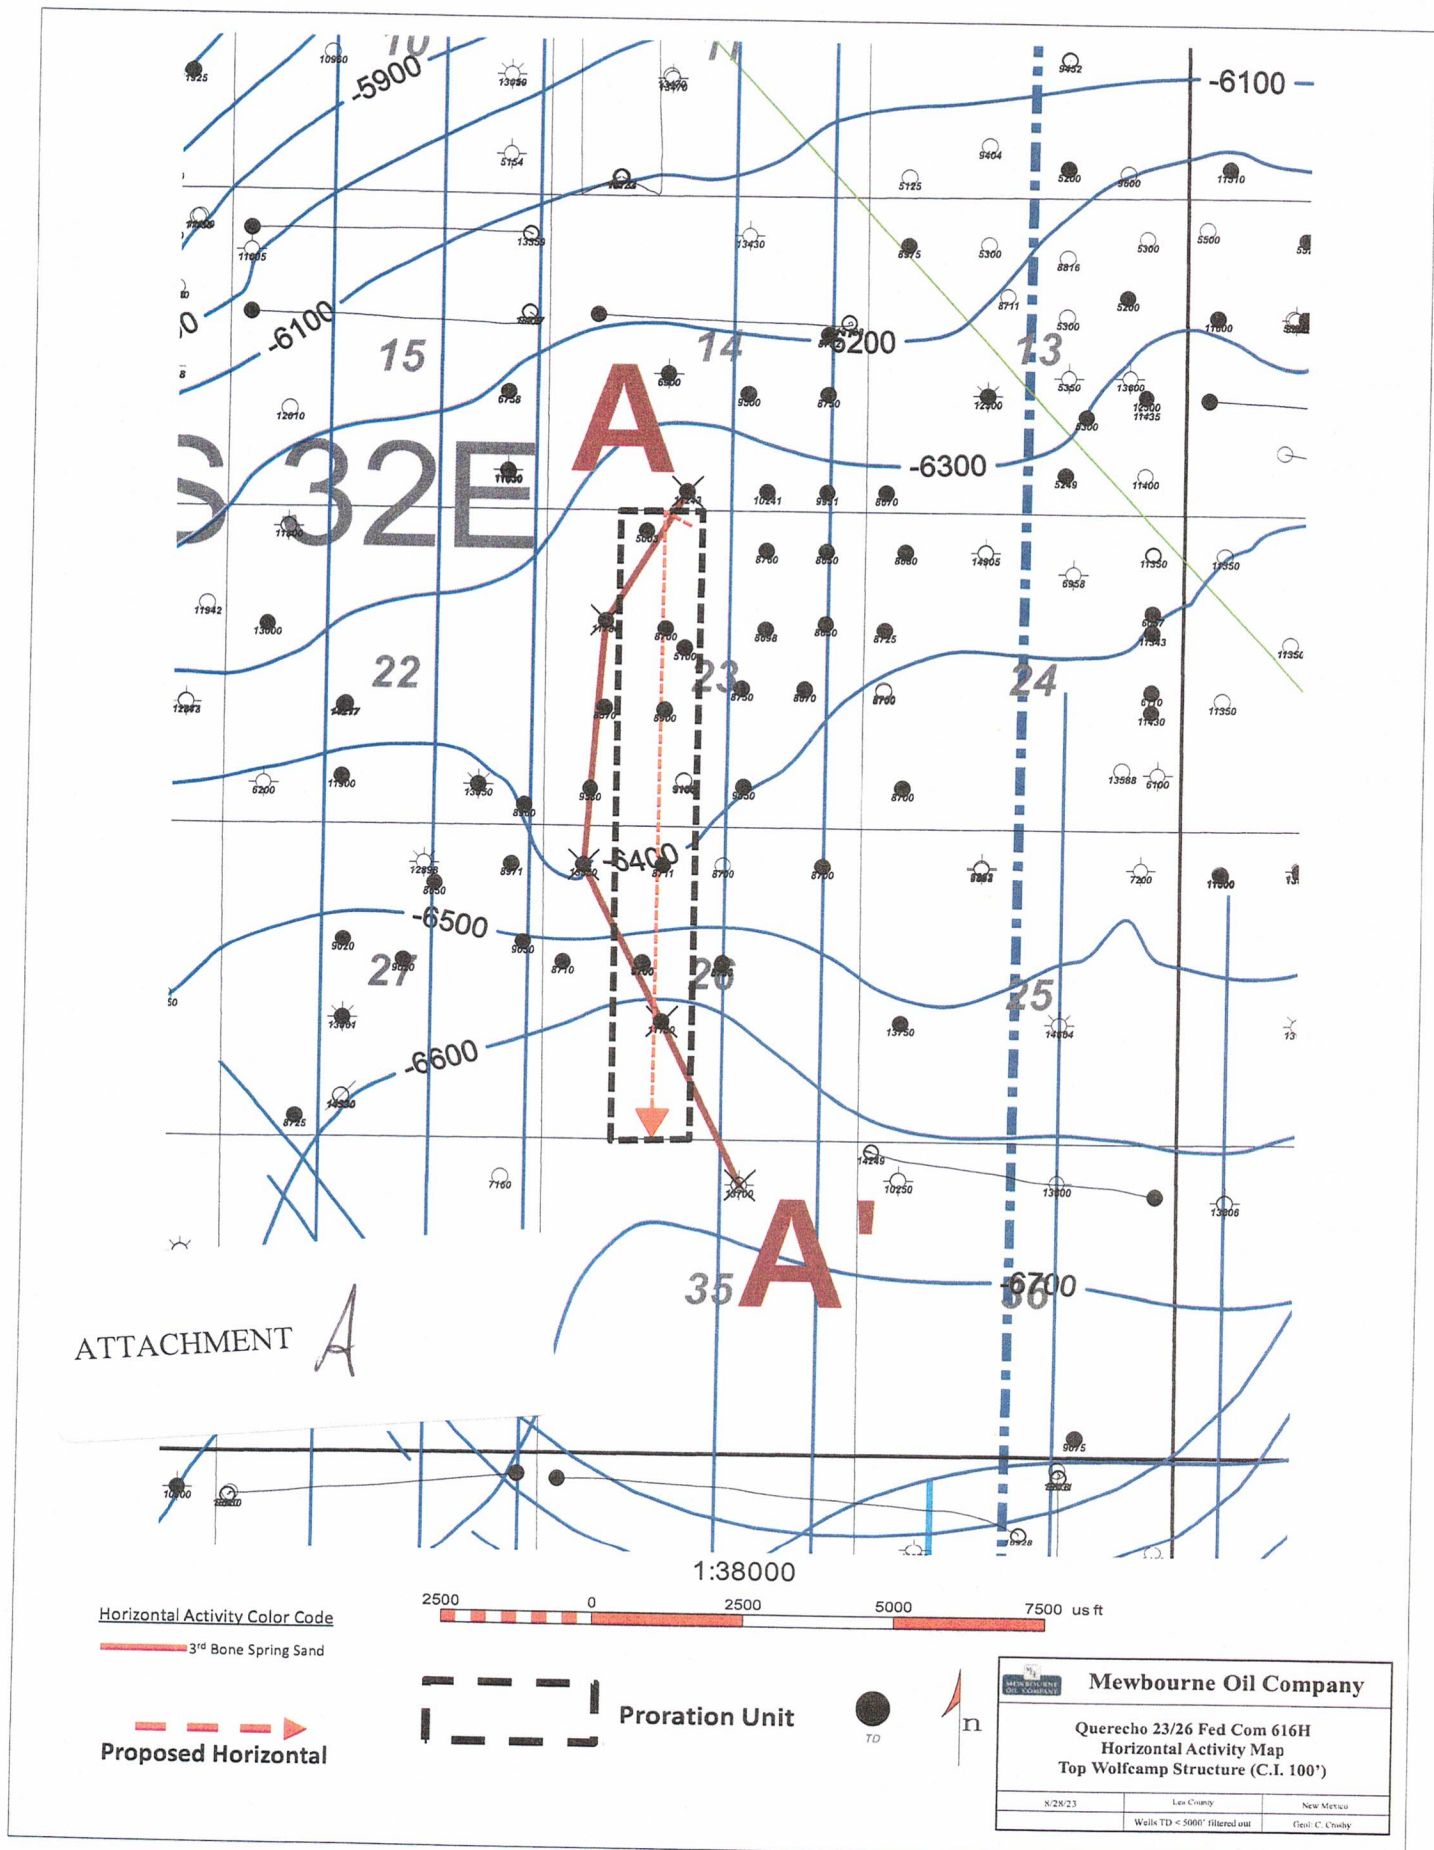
10
11
1925
10980
-5900
13050
13470
9452
-6100
5154
9404
5125
5200
9600
11510
11805
13359
13430
8975
5300
8816
5300
5500
-6100
13207
8711
5200
11600
15
14
-6200
13
5300
6500
6758
9500
8730
12400
5350
13600
12300
11435
A
12010
5300
S 32E
-6300
11630
10243
10241
9931
8670
5249
11400
11800
5003
8700
8650
8880
14905
6958
11350
11350
11942
13600
1174
8700
8698
8650
8725
6127
11543
5100
11350
22
23
24
12843
14217
8370
8500
8750
8670
8700
6110
11430
11350
6200
11900
13750
9300
5100
9950
8700
13588
6100
8360
12898
8650
8971
13750
-6400
8711
8700
8720
8962
7200
11500
-6500
9020
9650
9050
8710
8700
26
27
25
13401
11100
13750
14604
-6600
14530
8725
14249
10250
13800
13906
7160
13700
A'
35
-6700
36
ATTACHMENT A
9075
10700
13800
8928
1:38000
2500 0 2500 5000 7500 us ft
Horizontal Activity Color Code
3rd Bone Spring Sand
Proposed Horizontal
Proration Unit
TD
n
Mewbourne Oil Company
Querecho 23/26 Fed Com 616H
Horizontal Activity Map
Top Wolfcamp Structure (C.I. 100')
8/28/23
Lea County
New Mexico
Wells TD < 5000' filtered out
Geol: C. Crosby